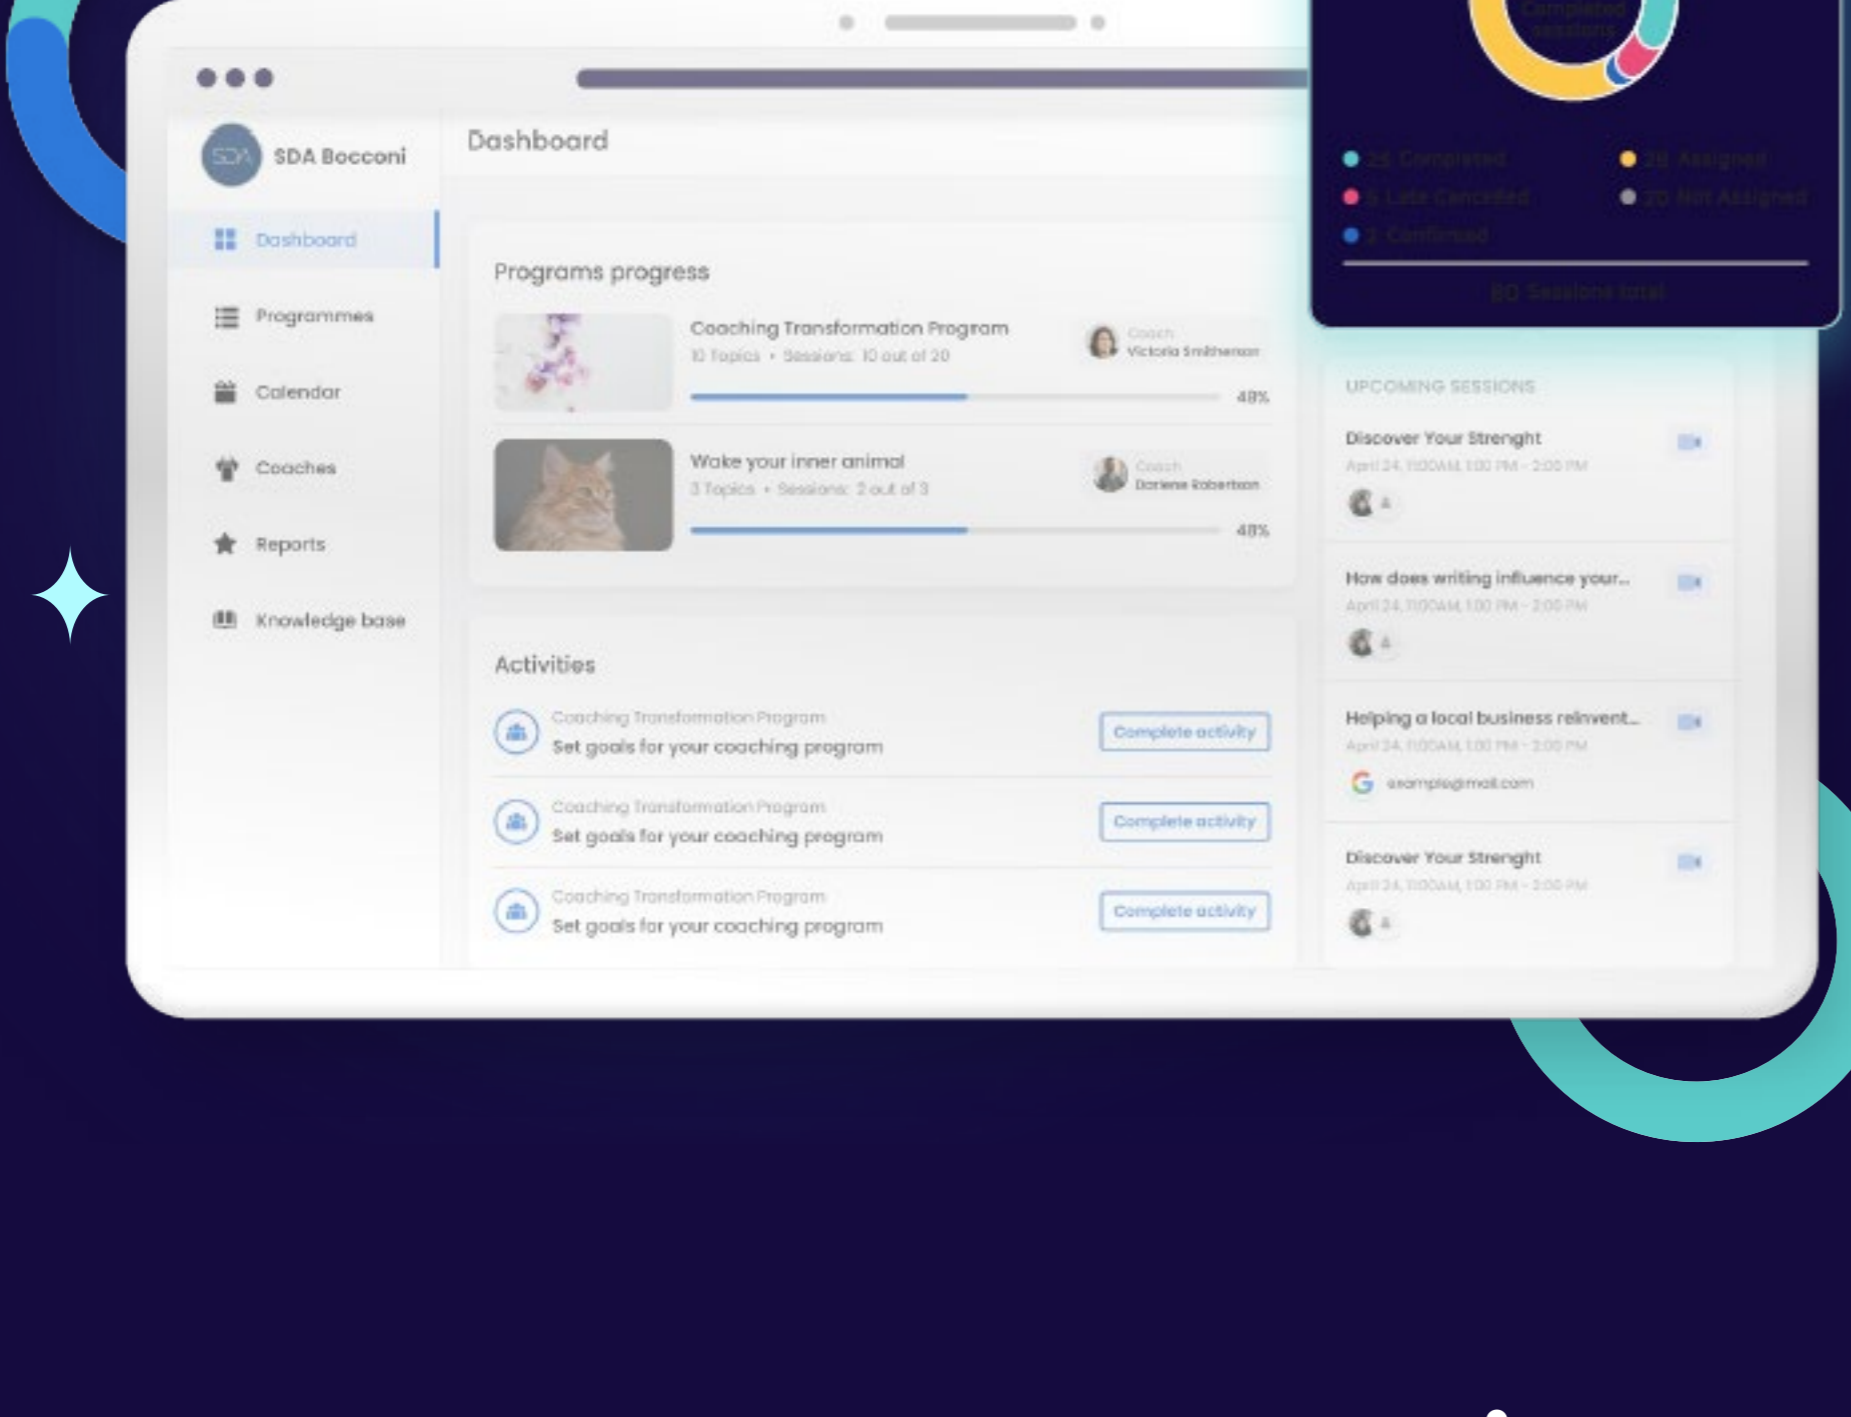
Completed sessions

25 Completed
28 Assigned
5 Late Cancelled
20 Not Assigned
2 Confirmed

80 Sessions total

SDA
SDA Bocconi

Dashboard
Programmes
Calendar
Coaches
Reports
Knowledge base

Dashboard

Programs progress

Coaching Transformation Program
10 Topics • Sessions: 10 out of 20
Coach
Victoria Smithenson
48%

Wake your inner animal
3 Topics • Sessions: 2 out of 3
Coach
Darlene Robertson
48%

Activities

Coaching Transformation Program
Set goals for your coaching program
Complete activity

Coaching Transformation Program
Set goals for your coaching program
Complete activity

Coaching Transformation Program
Set goals for your coaching program
Complete activity

UPCOMING SESSIONS

Discover Your Strenght
April 24, 11:00AM, 1:00 PM - 2:00 PM
4

How does writing influence your...
April 24, 11:00AM, 1:00 PM - 2:00 PM
4

Helping a local business reinvent...
April 24, 11:00AM, 1:00 PM - 2:00 PM
example@mail.com

Discover Your Strenght
April 24, 11:00AM, 1:00 PM - 2:00 PM
4